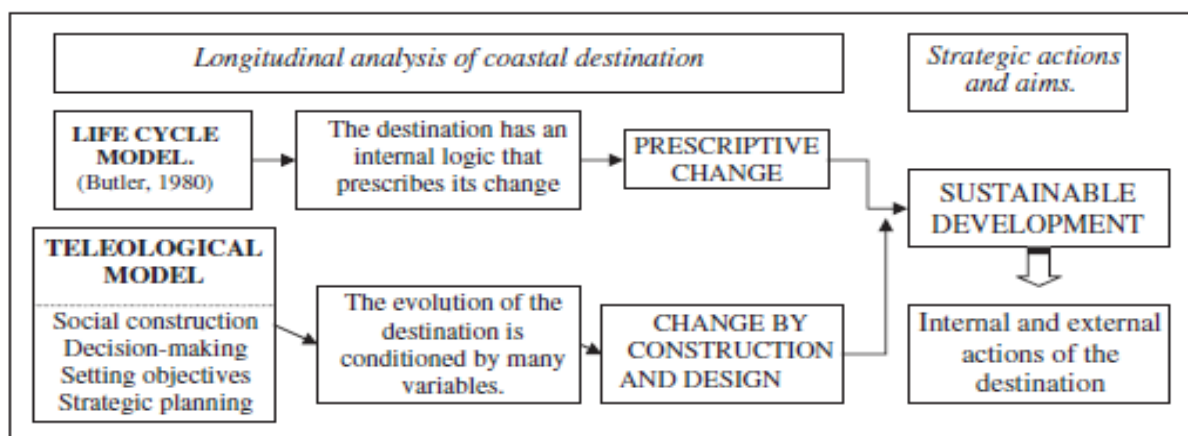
Longitudinal analysis of coastal destination

Strategic actions and aims.

LIFE CYCLE MODEL.
(Butler, 1980)

The destination has an internal logic that prescribes its change

PRESCRIPTIVE CHANGE

SUSTAINABLE DEVELOPMENT

TELEOLOGICAL MODEL

Social construction
Decision-making
Setting objectives
Strategic planning

The evolution of the destination is conditioned by many variables.

CHANGE BY CONSTRUCTION AND DESIGN

Internal and external actions of the destination